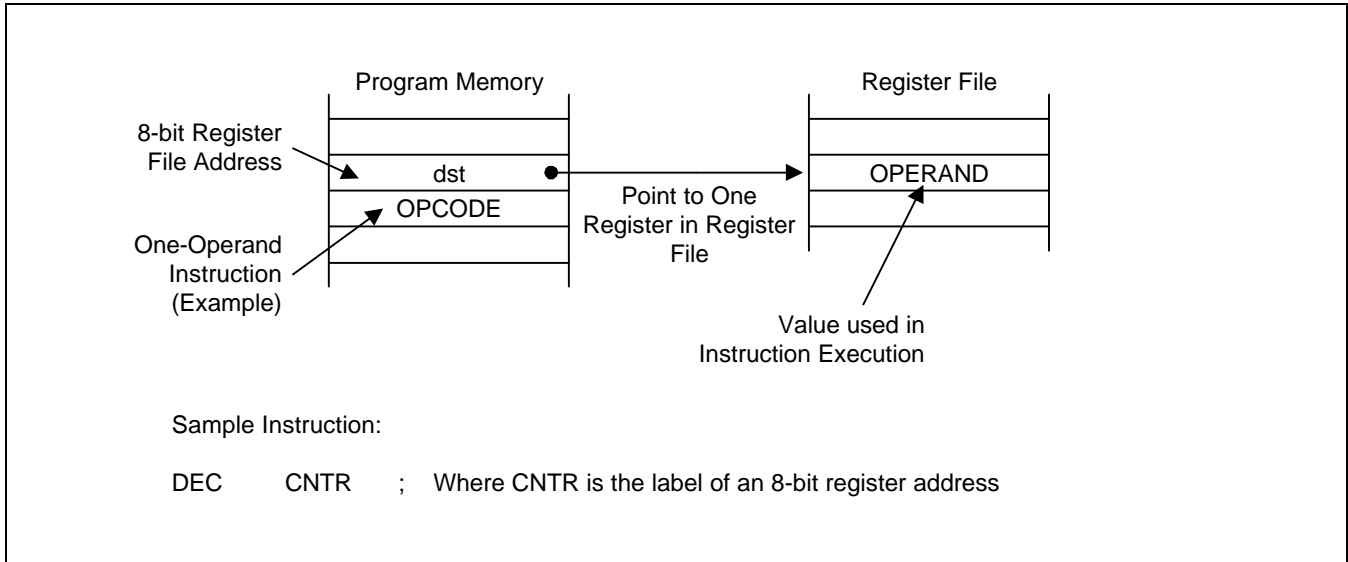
Program Memory

8-bit Register File Address

dst

OPCODE

One-Operand Instruction (Example)

Point to One Register in Register File

Register File

OPERAND

Value used in Instruction Execution

Sample Instruction:

DEC CNTR ; Where CNTR is the label of an 8-bit register address